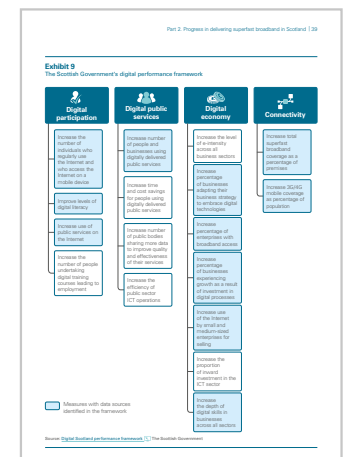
Part 2. Progress in delivering superfast broadband in Scotland | 39

**Exhibit 9**
**The Scottish Government's digital performance framework**

**Digital participation**

Increase the number of individuals who regularly use the Internet and who access the Internet on a mobile device

Improve levels of digital literacy

Increase use of public services on the Internet

Increase the number of people undertaking digital training courses leading to employment

**Digital public services**

Increase number of people and businesses using digitally delivered public services

Increase time and cost savings for people using digitally delivered public services

Increase number of public bodies sharing more data to improve quality and effectiveness of their services

Increase the efficiency of public sector ICT operations

**Digital economy**

Increase the level of e-intensity across all business sectors

Increase percentage of businesses adapting their business strategy to embrace digital technologies

Increase percentage of enterprises with broadband access

Increase percentage of businesses experiencing growth as a result of investments in digital processes

Increase use of the Internet by small and medium-sized enterprises for selling

Increase the proportion of inward investment in the ICT sector

Increase the depth of digital skills in businesses across all sectors

**Connectivity**

Increase total superfast broadband coverage as a percentage of premises

Increase 3G/4G mobile coverage as percentage of population

Measures with data sources identified in the framework

Source: Digital Scotland performance framework, The Scottish Government